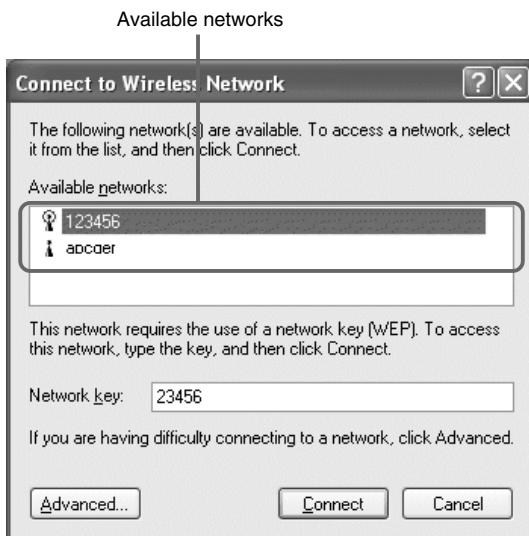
Available networks

Connect to Wireless Network

?

X

The following network(s) are available. To access a network, select it from the list, and then click Connect.

Available networks:

123456

abcder

This network requires the use of a network key (WEP). To access this network, type the key, and then click Connect.

Network key: 23456

If you are having difficulty connecting to a network, click Advanced.

Advanced...

Connect

Cancel